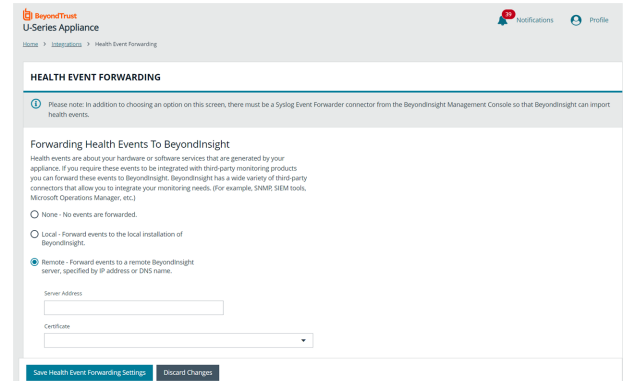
BeyondTrust
U-Series Appliance

39 Notifications Profile

Home > Integrations > Health Event Forwarding

HEALTH EVENT FORWARDING

Please note: In addition to choosing an option on this screen, there must be a Syslog Event Forwarder connector from the BeyondInsight Management Console so that BeyondInsight can import health events.

Forwarding Health Events To BeyondInsight

Health events are about your hardware or software services that are generated by your appliance. If you require these events to be integrated with third-party monitoring products you can forward these events to BeyondInsight. BeyondInsight has a wide variety of third-party connectors that allow you to integrate your monitoring needs. (For example, SNMP, SIEM tools, Microsoft Operations Manager, etc.)

None - No events are forwarded.

Local - Forward events to the local installation of BeyondInsight.

Remote - Forward events to a remote BeyondInsight server, specified by IP address or DNS name.

Server Address

Certificate

Save Health Event Forwarding Settings

Discard Changes